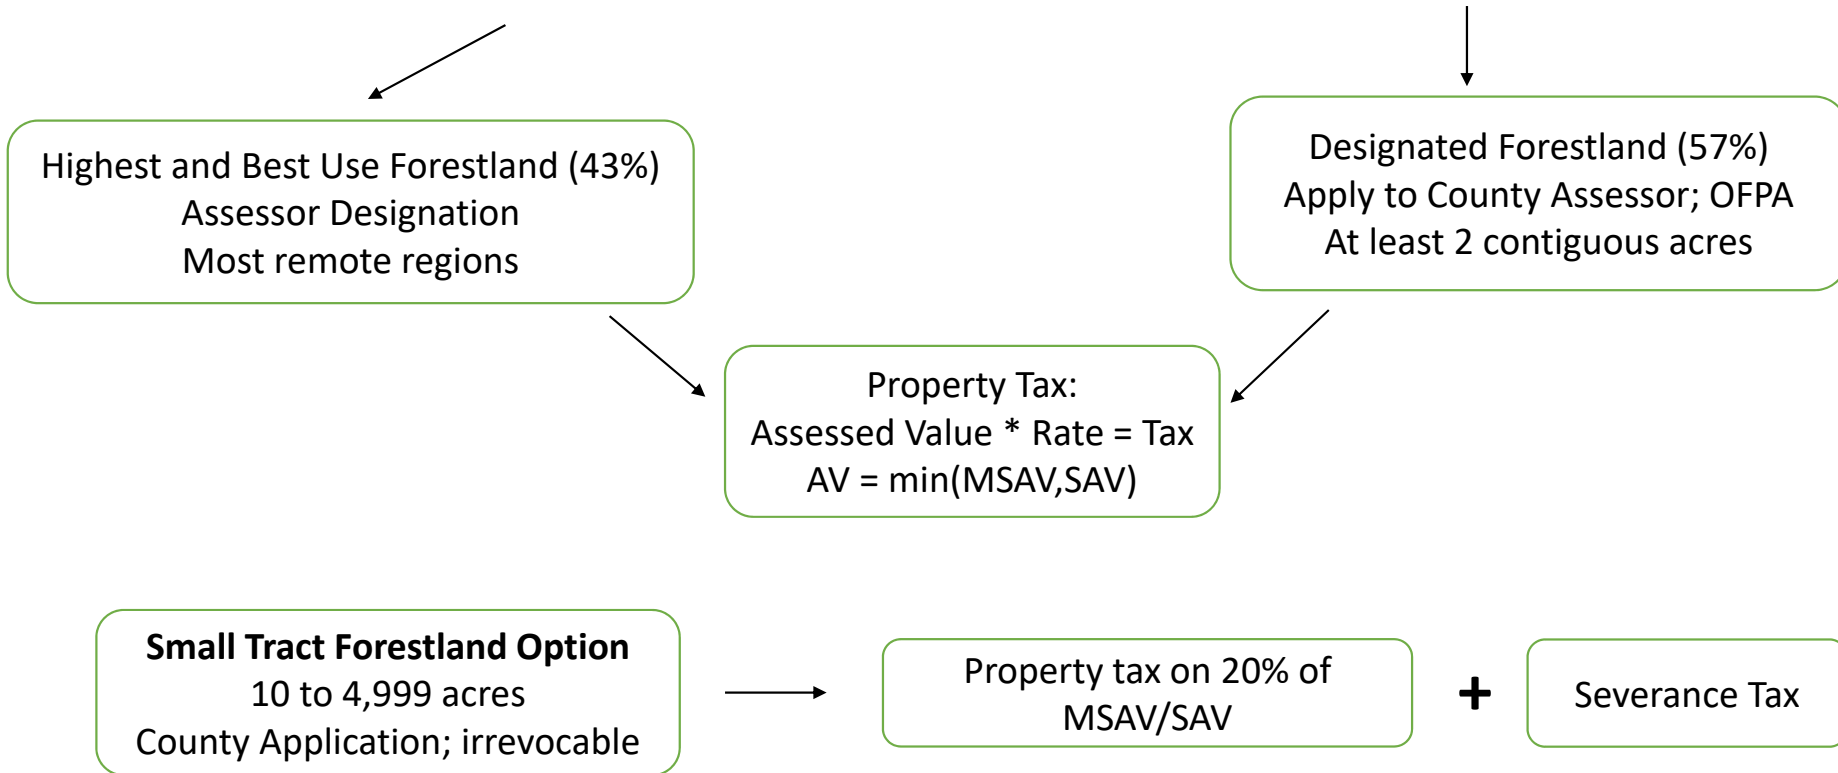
Highest and Best Use Forestland (43%)
Assessor Designation
Most remote regions

Designated Forestland (57%)
Apply to County Assessor; OFPA
At least 2 contiguous acres

Property Tax:
Assessed Value * Rate = Tax
AV = min(MSAV,SAV)

**Small Tract Forestland Option**
10 to 4,999 acres
County Application; irrevocable

Property tax on 20% of MSAV/SAV

+

Severance Tax